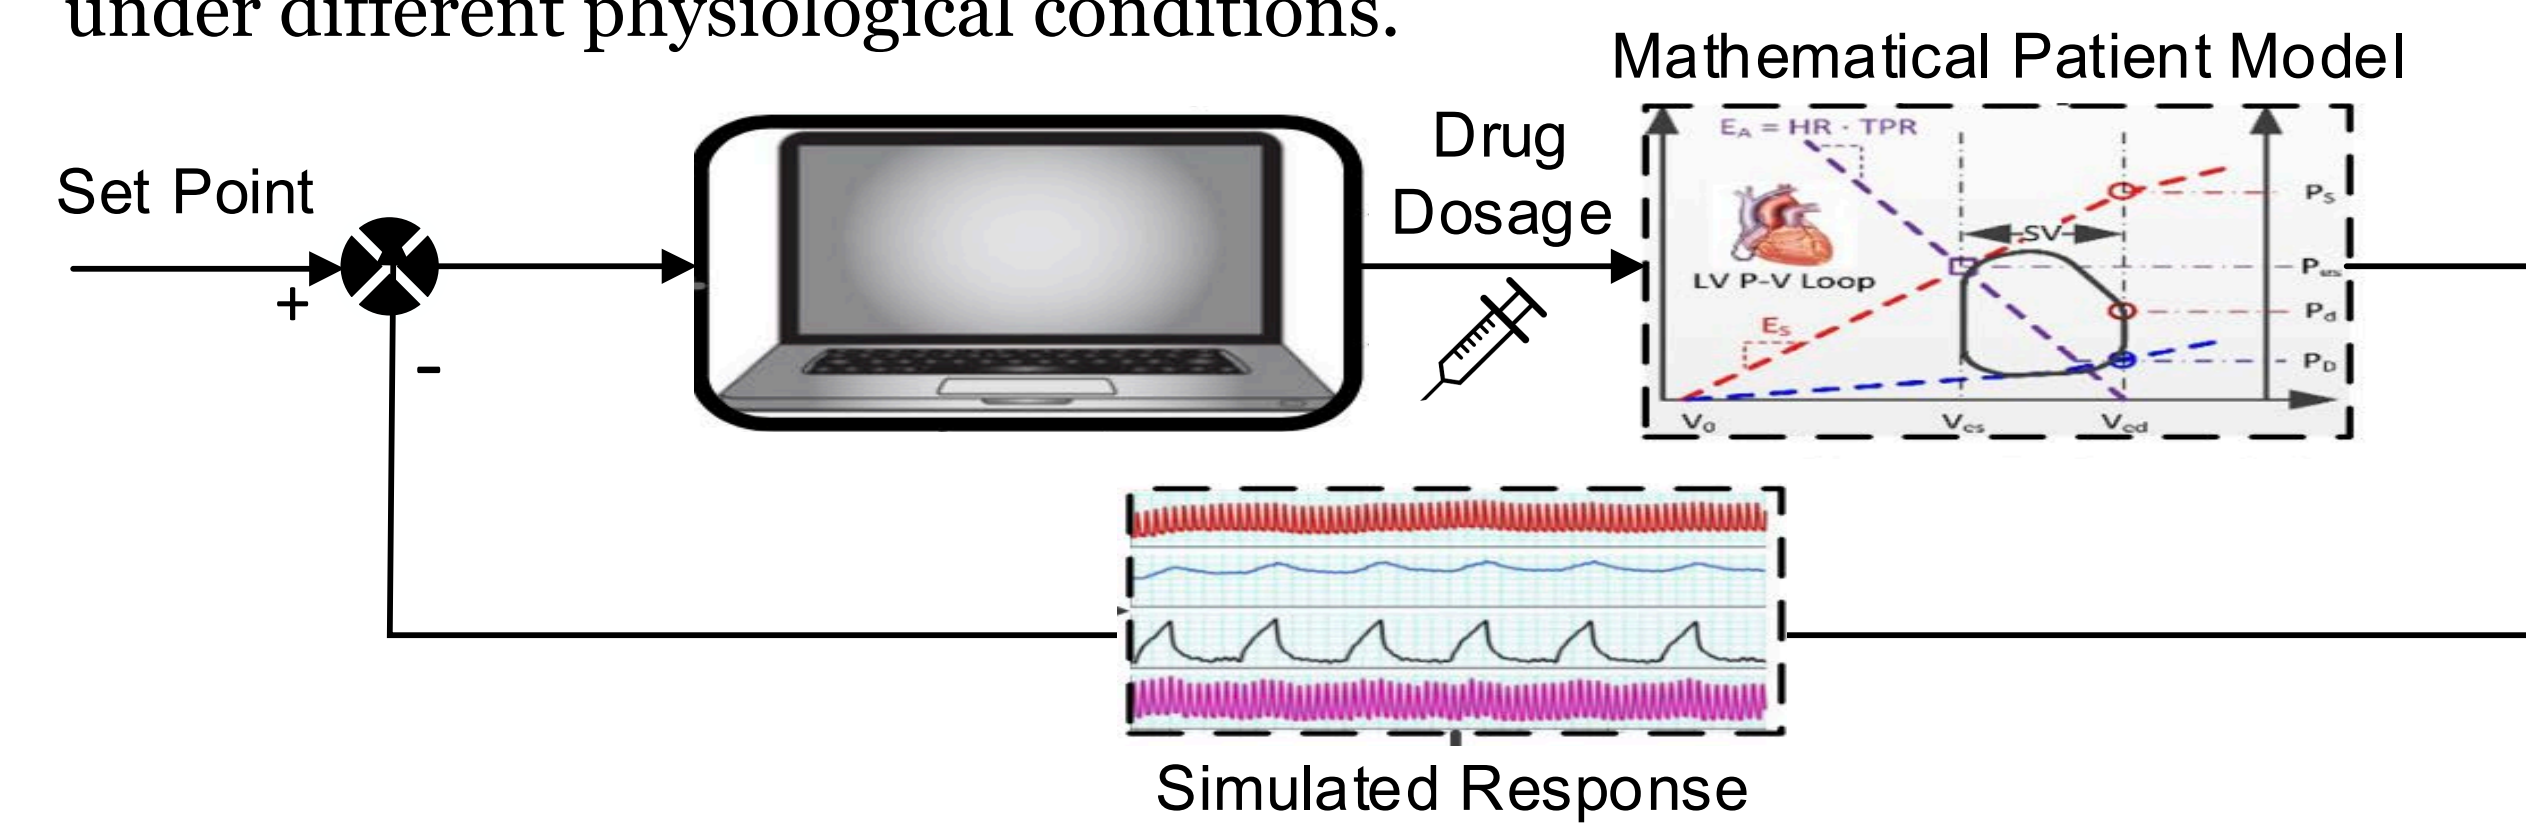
under different physiological conditions.

Mathematical Patient Model

Set Point

+

-

Drug Dosage

$E_A = HR \cdot TPR$

LV P-V Loop

$E_S$

SV

$P_S$

$P_{es}$

$P_d$

$P_D$

$V_0$

$V_{es}$

$V_{ed}$

Simulated Response